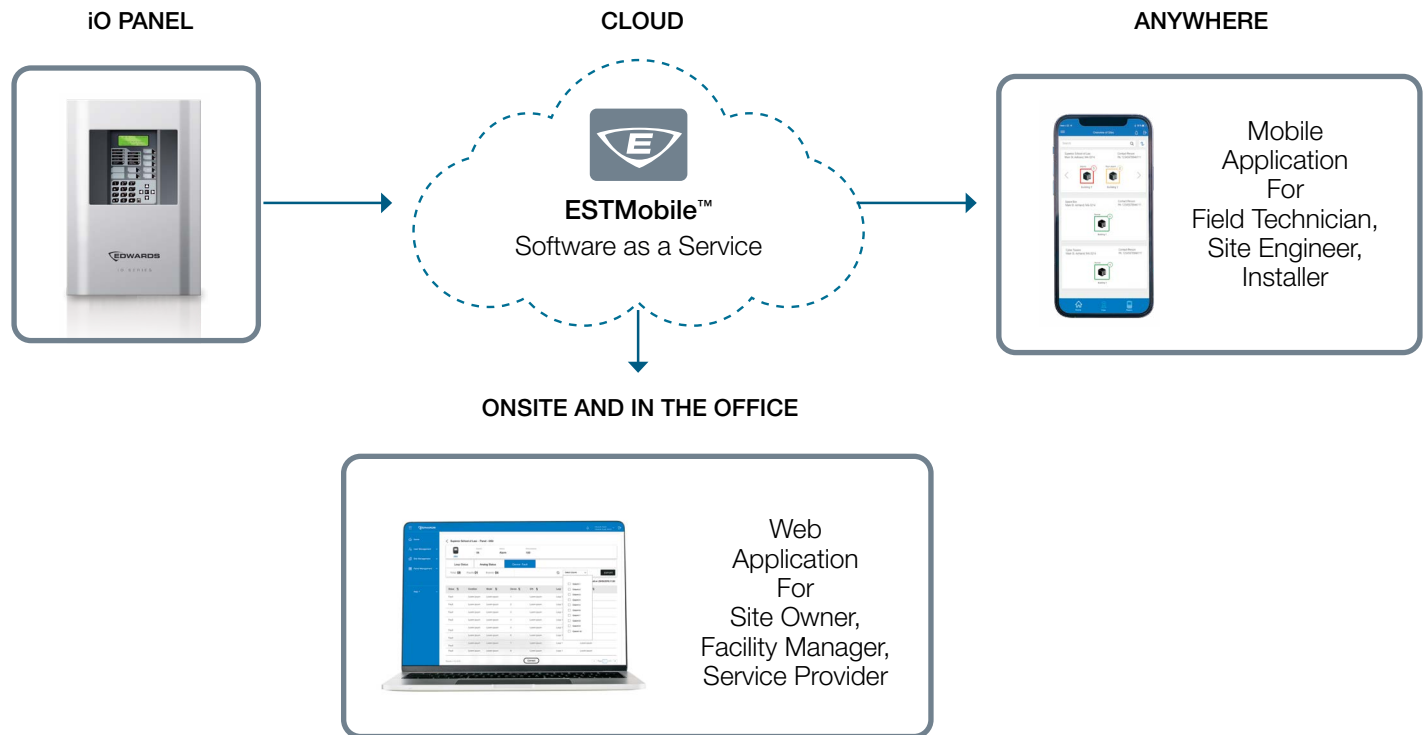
iO PANEL

CLOUD

ANYWHERE

EDWARDS

ESTMobile™
Software as a Service

Mobile Application For Field Technician, Site Engineer, Installer

ONSITE AND IN THE OFFICE

Web Application For Site Owner, Facility Manager, Service Provider